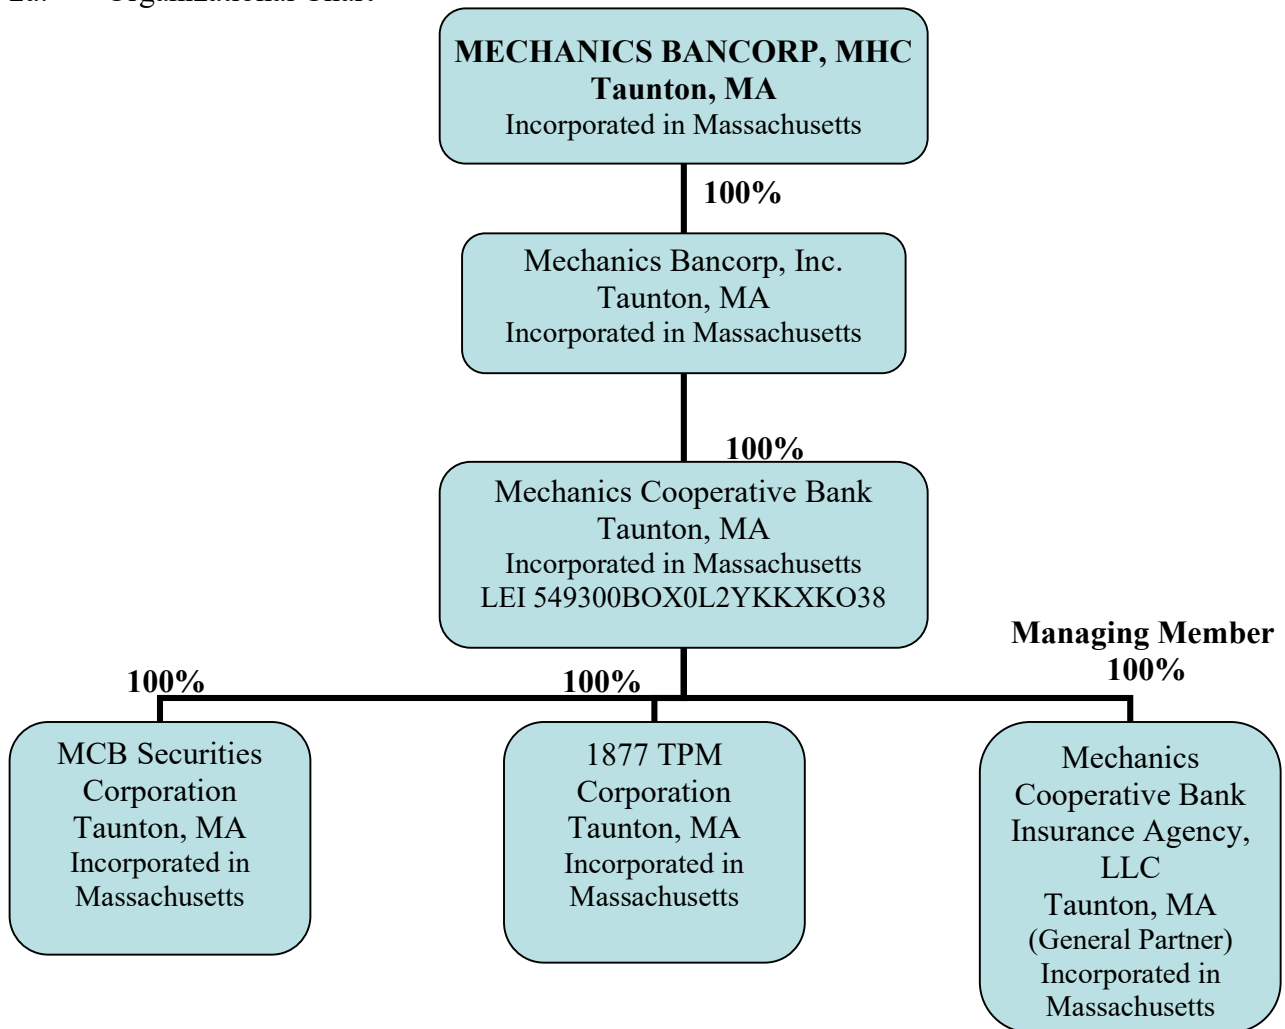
2a. Organizational Chart

MECHANICS BANCORP, MHC
Taunton, MA
Incorporated in Massachusetts

100%

Mechanics Bancorp, Inc.
Taunton, MA
Incorporated in Massachusetts

100%

Mechanics Cooperative Bank
Taunton, MA
Incorporated in Massachusetts
LEI 549300BOX0L2YKKXKO38

100%

100%

Managing Member
100%

MCB Securities Corporation
Taunton, MA
Incorporated in Massachusetts

1877 TPM Corporation
Taunton, MA
Incorporated in Massachusetts

Mechanics Cooperative Bank Insurance Agency, LLC
Taunton, MA
(General Partner)
Incorporated in Massachusetts